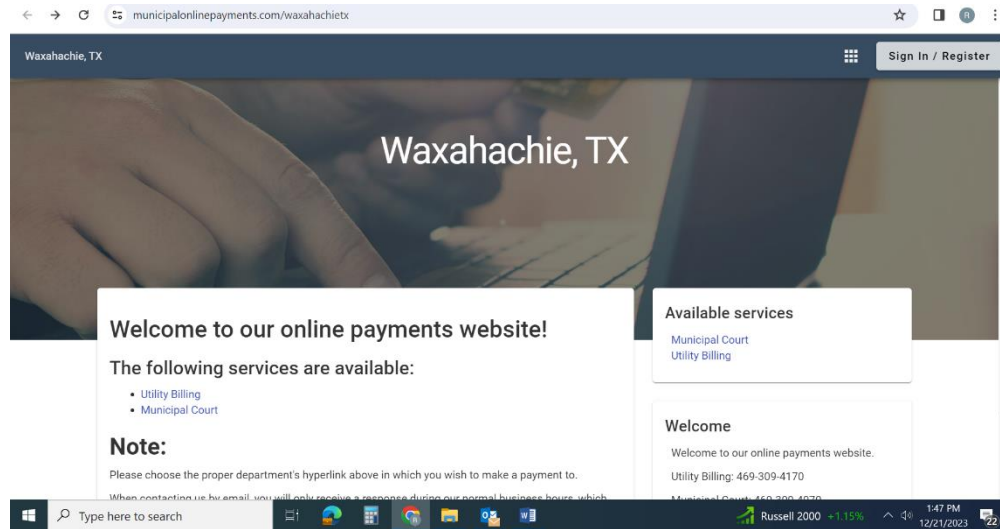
municipalonlinepayments.com/waxahachietx

Waxahachie, TX

Sign In / Register

Waxahachie, TX

Welcome to our online payments website!

The following services are available:

- Utility Billing
- Municipal Court

Note:

Please choose the proper department's hyperlink above in which you wish to make a payment to.

When contacting us by email, you will only receive a response during our normal business hours, which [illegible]

Available services

Municipal Court
Utility Billing

Welcome

Welcome to our online payments website.

Utility Billing: 469-309-4170

Municipal Court: 469-309-4070

Type here to search

Russell 2000 +1.15%

1:47 PM
12/21/2023

22